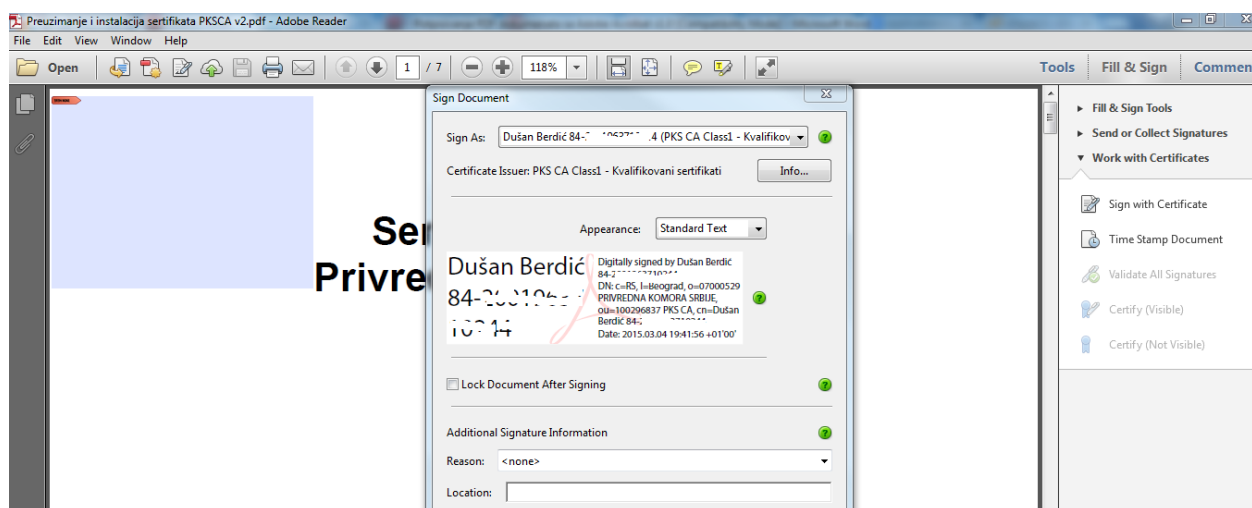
Preuzimanje i instalacija sertifikata PKSCA v2.pdf - Adobe Reader
File Edit View Window Help
Open
1 / 7
118%
Tools Fill & Sign Commen

Sign Document
Sign As: Dušan Berdić 84-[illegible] (PKS CA Class1 - Kvalifikov
Certificate Issuer: PKS CA Class1 - Kvalifikovani sertifikati
Info...
Appearance: Standard Text
Dušan Berdić 84-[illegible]
Digitally signed by Dušan Berdić 84-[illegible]
DN: c=RS, l=Beograd, o=07000529 PRIVREDNA KOMORA SRBIJE, ou=100296837 PKS CA, cn=Dušan Berdić 84-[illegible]
Date: 2015.03.04 19:41:56 +01'00'
Lock Document After Signing
Additional Signature Information
Reason: <none>
Location:

Ser
Privre

► Fill & Sign Tools
► Send or Collect Signatures
▼ Work with Certificates
Sign with Certificate
Time Stamp Document
Validate All Signatures
Certify (Visible)
Certify (Not Visible)